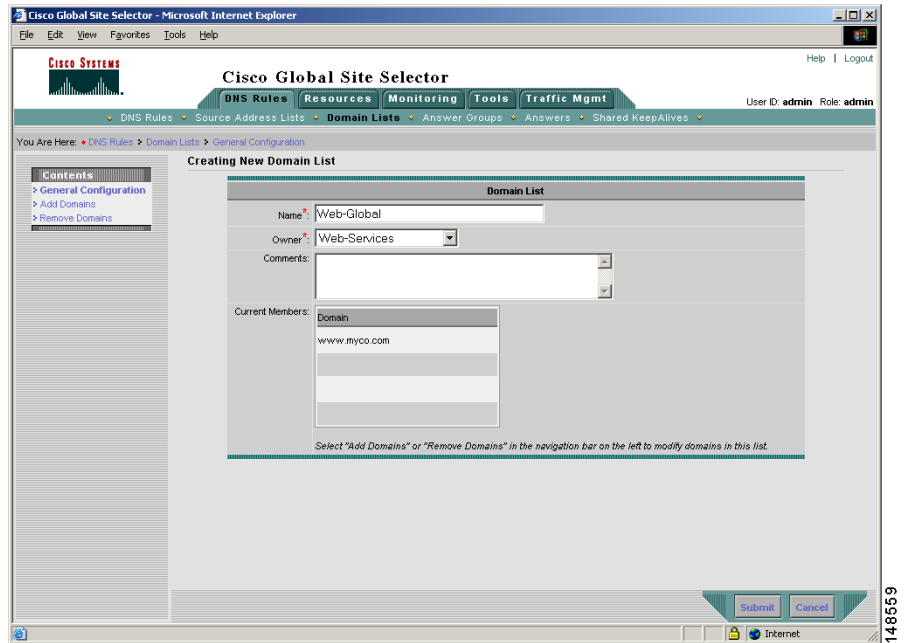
Cisco Global Site Selector - Microsoft Internet Explorer

File Edit View Favorites Tools Help

Cisco Systems

Cisco Global Site Selector

Help | Logout

DNS Rules Resources Monitoring Tools Traffic Mgmt

User ID: admin Role: admin

DNS Rules Source Address Lists Domain Lists Answer Groups Answers Shared KeepAlives

You Are Here: DNS Rules > Domain Lists > General Configuration

Contents
General Configuration
Add Domains
Remove Domains

Creating New Domain List

Domain List

Name*: Web-Global

Owner*: Web-Services

Comments:

Current Members:

| Domain |
|---|
| www.myco.com |
| |
| |
| |

Select "Add Domains" or "Remove Domains" in the navigation bar on the left to modify domains in this list.

Submit Cancel

Internet

148559